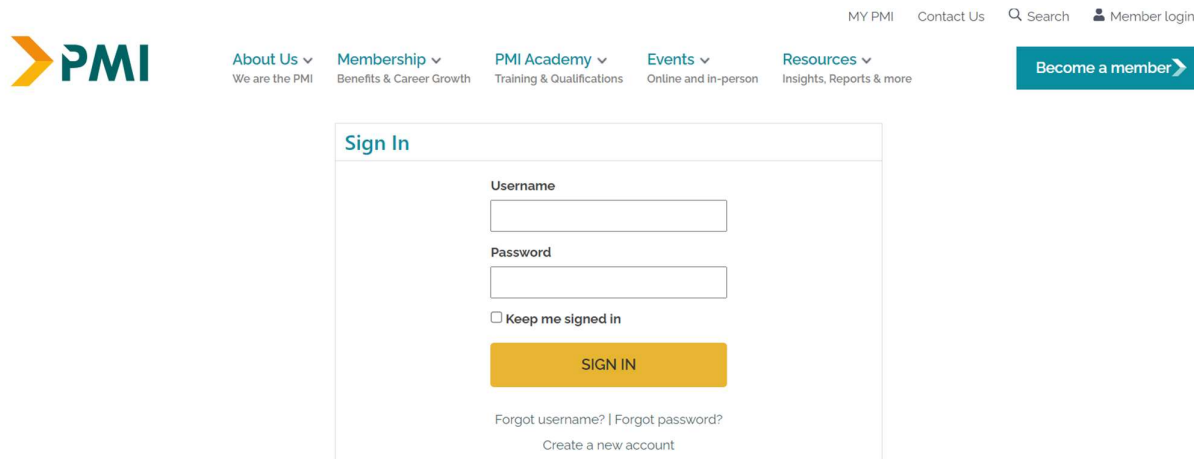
MY PMI Contact Us Search Member login

PMI

About Us
We are the PMI

Membership
Benefits & Career Growth

PMI Academy
Training & Qualifications

Events
Online and in-person

Resources
Insights, Reports & more

Become a member

Sign In

Username

Password

Keep me signed in

SIGN IN

Forgot username? | Forgot password?

Create a new account